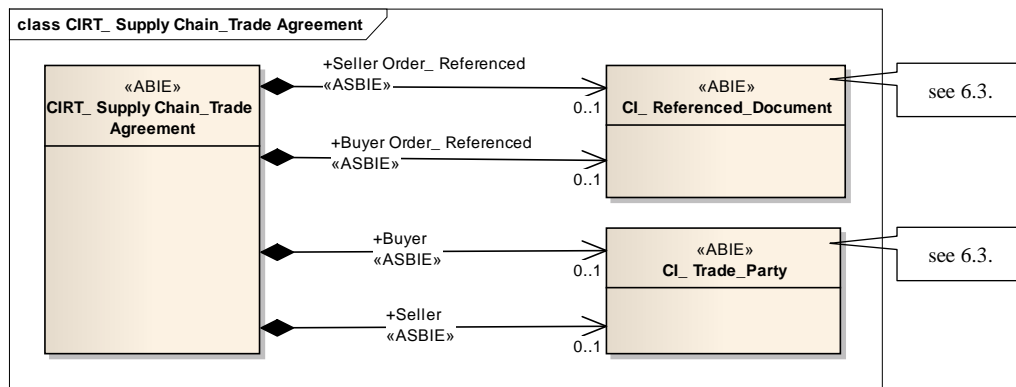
class CIRT_ Supply Chain_Trade Agreement

«ABIE»
CIRT_ Supply Chain_Trade Agreement

+Seller Order_ Referenced
«ASBIE»
0..1

«ABIE»
CI_ Referenced_Document

see 6.3.

+Buyer Order_ Referenced
«ASBIE»
0..1

+Buyer
«ASBIE»
0..1

«ABIE»
CI_ Trade_Party

see 6.3.

+Seller
«ASBIE»
0..1